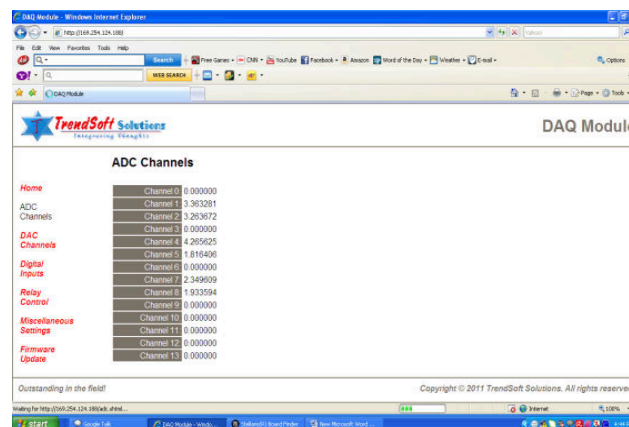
DAQ Module - Windows Internet Explorer

http://169.254.124.188/

File Edit View Favorites Tools Help

Search

Free Games CNN YouTube Facebook Amazon Word of the Day Weather E-mail

Options

WEB SEARCH

DAQ Module

Page Tools

TrendSoft Solutions
Integrating Thoughts

DAQ Module

ADC Channels

Home

ADC Channels

DAC Channels

Digital Inputs

Relay Control

Miscellaneous Settings

Firmware Update

| | |
|---|---|
| Channel 0 | 0.000000 |
| Channel 1 | 3.363281 |
| Channel 2 | 3.263672 |
| Channel 3 | 0.000000 |
| Channel 4 | 4.265625 |
| Channel 5 | 1.816406 |
| Channel 6 | 0.000000 |
| Channel 7 | 2.349609 |
| Channel 8 | 1.933594 |
| Channel 9 | 0.000000 |
| Channel 10 | 0.000000 |
| Channel 11 | 0.000000 |
| Channel 12 | 0.000000 |
| Channel 13 | 0.000000 |

Outstanding in the field!

Copyright © 2011 TrendSoft Solutions. All rights reserve

Waiting for http://169.254.124.188/adc.shtml...

Internet

100%

start

Google Talk

DAQ Module - Windo...

Stellaris(R) Board Finder

New Microsoft Word ...